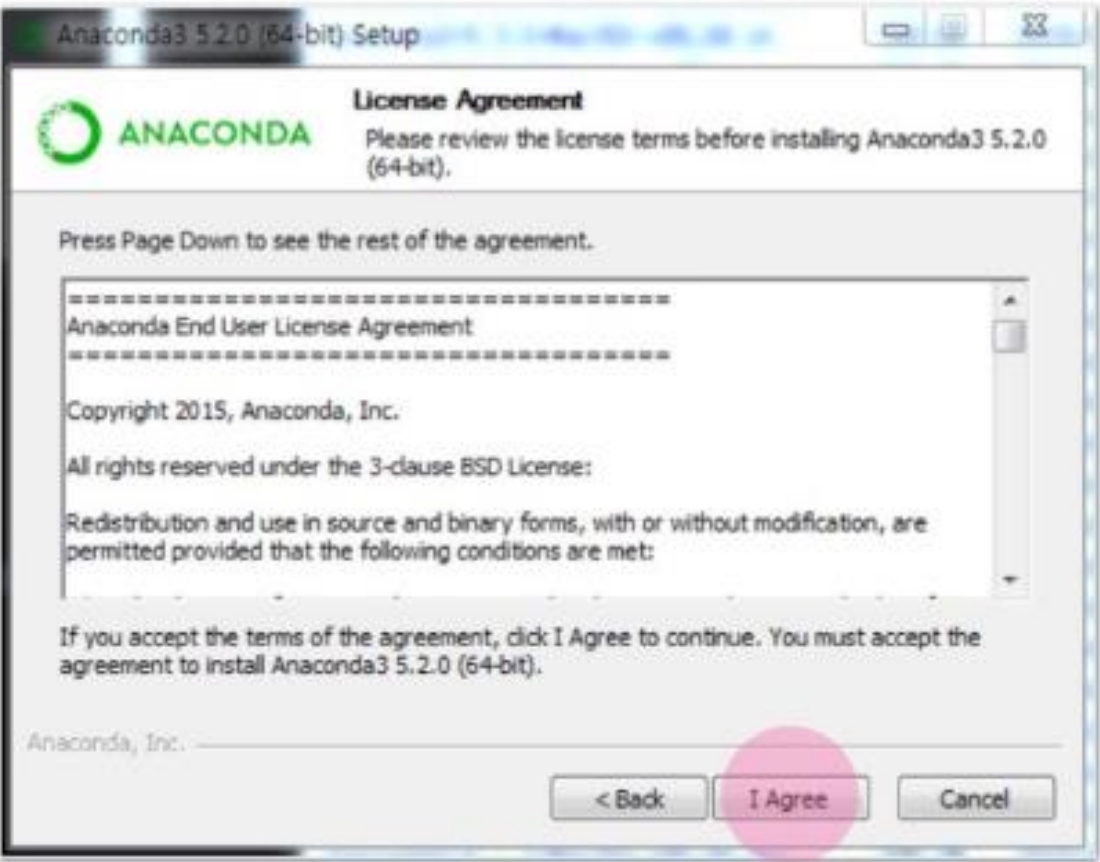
Anaconda3 5.2.0 (64-bit) Setup

ANACONDA

License Agreement

Please review the license terms before installing Anaconda3 5.2.0 (64-bit).

Press Page Down to see the rest of the agreement.

====================================
Anaconda End User License Agreement
====================================

Copyright 2015, Anaconda, Inc.

All rights reserved under the 3-clause BSD License:

Redistribution and use in source and binary forms, with or without modification, are permitted provided that the following conditions are met:

If you accept the terms of the agreement, click I Agree to continue. You must accept the agreement to install Anaconda3 5.2.0 (64-bit).

Anaconda, Inc.

< Back

I Agree

Cancel